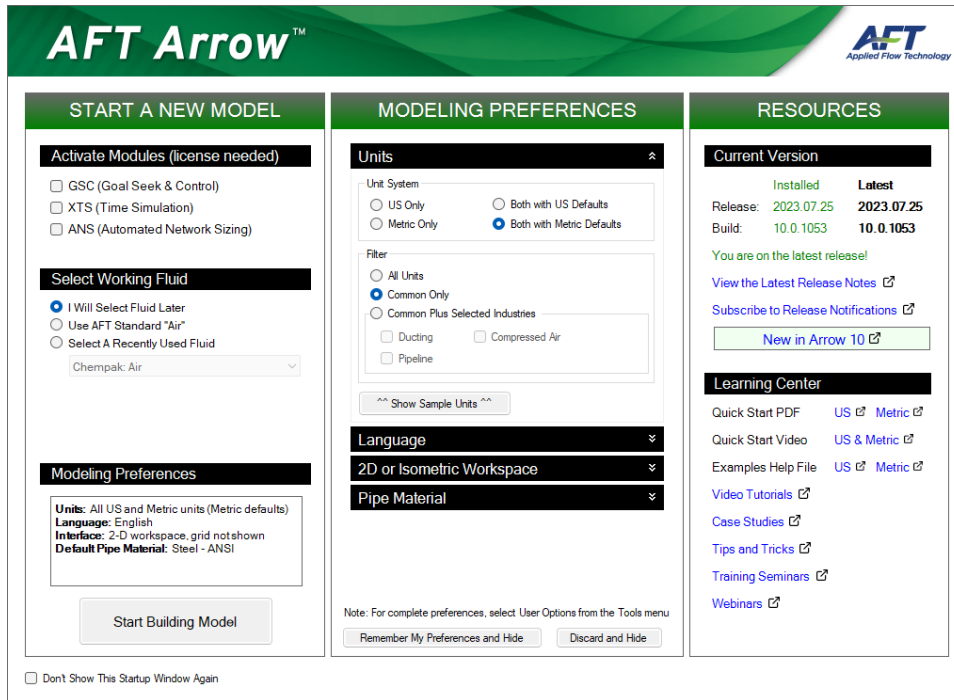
AFT Arrow™

AFT
Applied Flow Technology

START A NEW MODEL

Activate Modules (license needed)

GSC (Goal Seek & Control)
XTS (Time Simulation)
ANS (Automated Network Sizing)

Select Working Fluid

I Will Select Fluid Later
Use AFT Standard "Air"
Select A Recently Used Fluid

Chempak: Air

Modeling Preferences

**Units:** All US and Metric units (Metric defaults)
**Language:** English
**Interface:** 2-D workspace, grid not shown
**Default Pipe Material:** Steel - ANSI

Start Building Model

MODELING PREFERENCES

Units

Unit System
US Only
Metric Only
Both with US Defaults
Both with Metric Defaults

Filter
All Units
Common Only
Common Plus Selected Industries
Ducting
Compressed Air
Pipeline

^^ Show Sample Units ^^

Language

2D or Isometric Workspace

Pipe Material

Note: For complete preferences, select User Options from the Tools menu

Remember My Preferences and Hide
Discard and Hide

RESOURCES

Current Version

| | Installed | Latest |
|---|---|---|
| Release: | 2023.07.25 | 2023.07.25 |
| Build: | 10.0.1053 | 10.0.1053 |

You are on the latest release!

View the Latest Release Notes

Subscribe to Release Notifications

New in Arrow 10

Learning Center

Quick Start PDF US Metric
Quick Start Video US & Metric
Examples Help File US Metric
Video Tutorials
Case Studies
Tips and Tricks
Training Seminars
Webinars

Don't Show This Startup Window Again